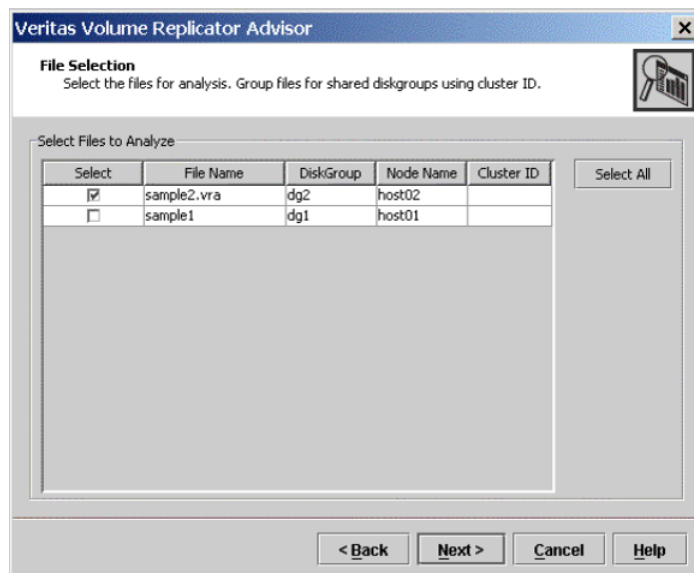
Veritas Volume Replicator Advisor

File Selection
Select the files for analysis. Group files for shared diskgroups using cluster ID.

Select Files to Analyze

| Select | File Name | DiskGroup | Node Name | Cluster ID |
|---|---|---|---|---|
| ☑ | sample2.vra | dg2 | host02 | |
| ☐ | sample1 | dg1 | host01 | |

Select All

< Back | Next > | Cancel | Help